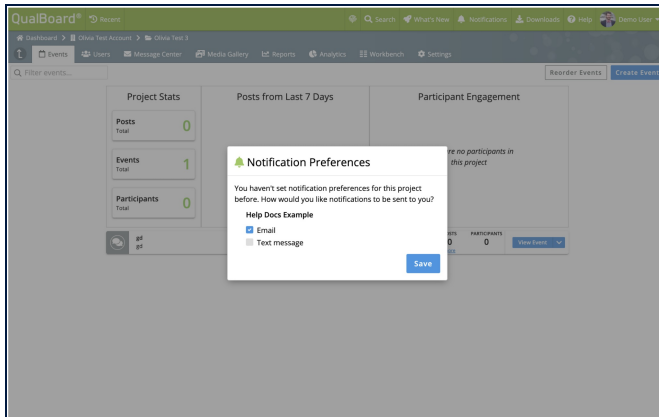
QualBoard® Recent

Search What's New Notifications Downloads Help Demo User

Dashboard > Olivia Test Account > Olivia Test 3

Events Users Message Center Media Gallery Reports Analytics Workbench Settings

Filter events...

Reorder Events Create Event

Project Stats

Posts Total 0

Events Total 1

Participants Total 0

Posts from Last 7 Days

Participant Engagement

re no participants in this project

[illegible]

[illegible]

POSTS 0

PARTICIPANTS 0

View Event

Notification Preferences

You haven't set notification preferences for this project before. How would you like notifications to be sent to you?

Help Docs Example

Email

Text message

Save